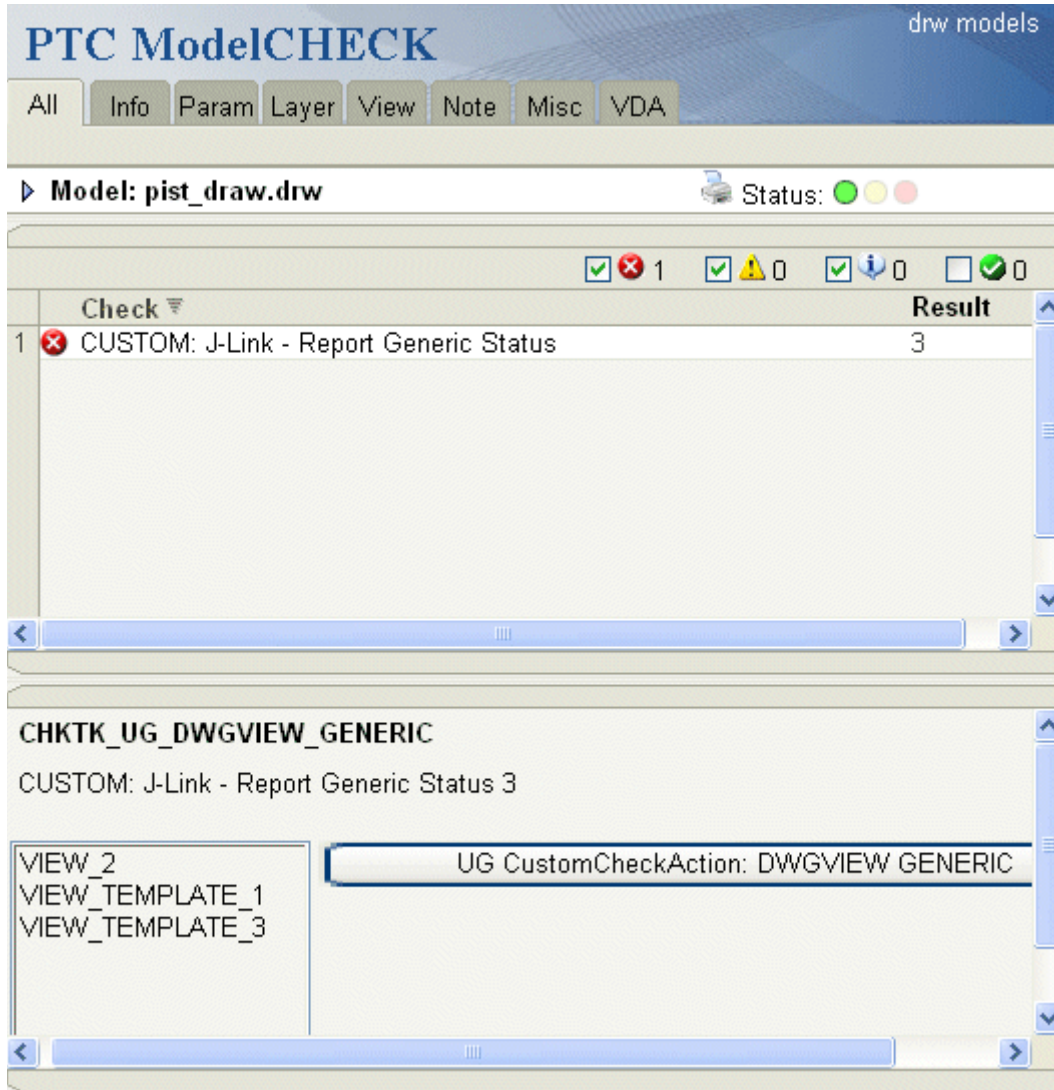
PTC ModelCHECK

drw models

All | Info | Param | Layer | View | Note | Misc | VDA

Model: pist_draw.drw

Status:

1 0 0 0

| | Check | Result |
|---|---|---|
| 1 | CUSTOM: J-Link - Report Generic Status | 3 |

CHKTK_UG_DWGVIEW_GENERIC

CUSTOM: J-Link - Report Generic Status 3

VIEW_2
VIEW_TEMPLATE_1
VIEW_TEMPLATE_3

UG CustomCheckAction: DWGVIEW GENERIC